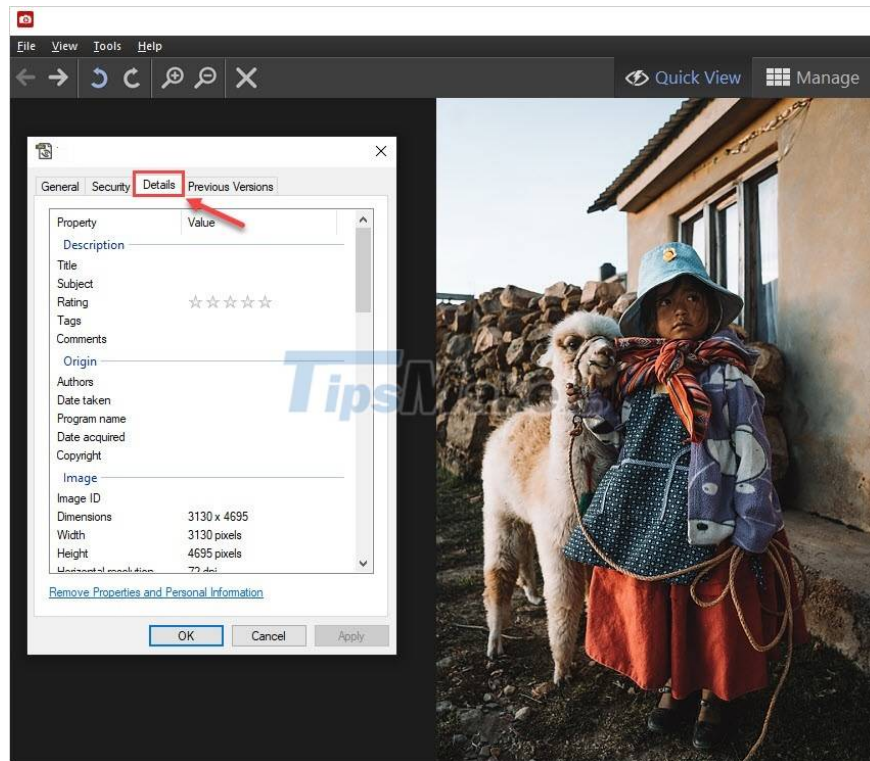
File View Tools Help

Quick View Manage

General Security Details Previous Versions

| Property | Value |
|---|---|
| Description | |
| Title | |
| Subject | |
| Rating | ☆☆☆☆☆ |
| Tags | |
| Comments | |
| Origin | |
| Authors | |
| Date taken | |
| Program name | |
| Date acquired | |
| Copyright | |
| Image | |
| Image ID | |
| Dimensions | 3130 x 4695 |
| Width | 3130 pixels |
| Height | 4695 pixels |
| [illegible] | 72 dpi |

Remove Properties and Personal Information

OK Cancel Apply

TipsMake